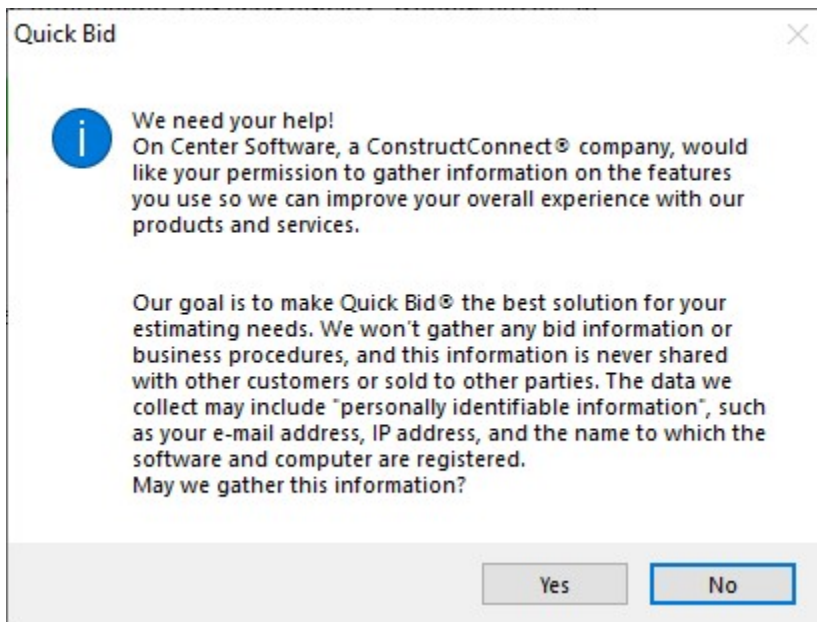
Quick Bid

We need your help!
On Center Software, a ConstructConnect® company, would like your permission to gather information on the features you use so we can improve your overall experience with our products and services.

Our goal is to make Quick Bid® the best solution for your estimating needs. We won't gather any bid information or business procedures, and this information is never shared with other customers or sold to other parties. The data we collect may include "personally identifiable information", such as your e-mail address, IP address, and the name to which the software and computer are registered.
May we gather this information?

Yes
No